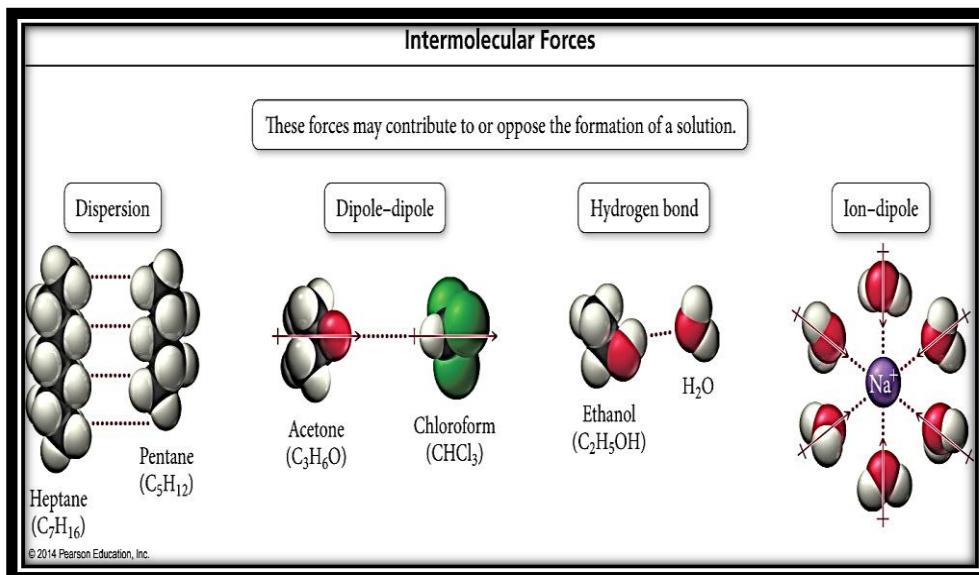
Intermolecular Forces

These forces may contribute to or oppose the formation of a solution.

Dispersion

Dipole–dipole

Hydrogen bond

Ion–dipole

Pentane ($C_5H_{12}$)

Heptane ($C_7H_{16}$)

Acetone ($C_3H_6O$)

Chloroform ($CHCl_3$)

Ethanol ($C_2H_5OH$)

$H_2O$

$Na^+$

© 2014 Pearson Education, Inc.